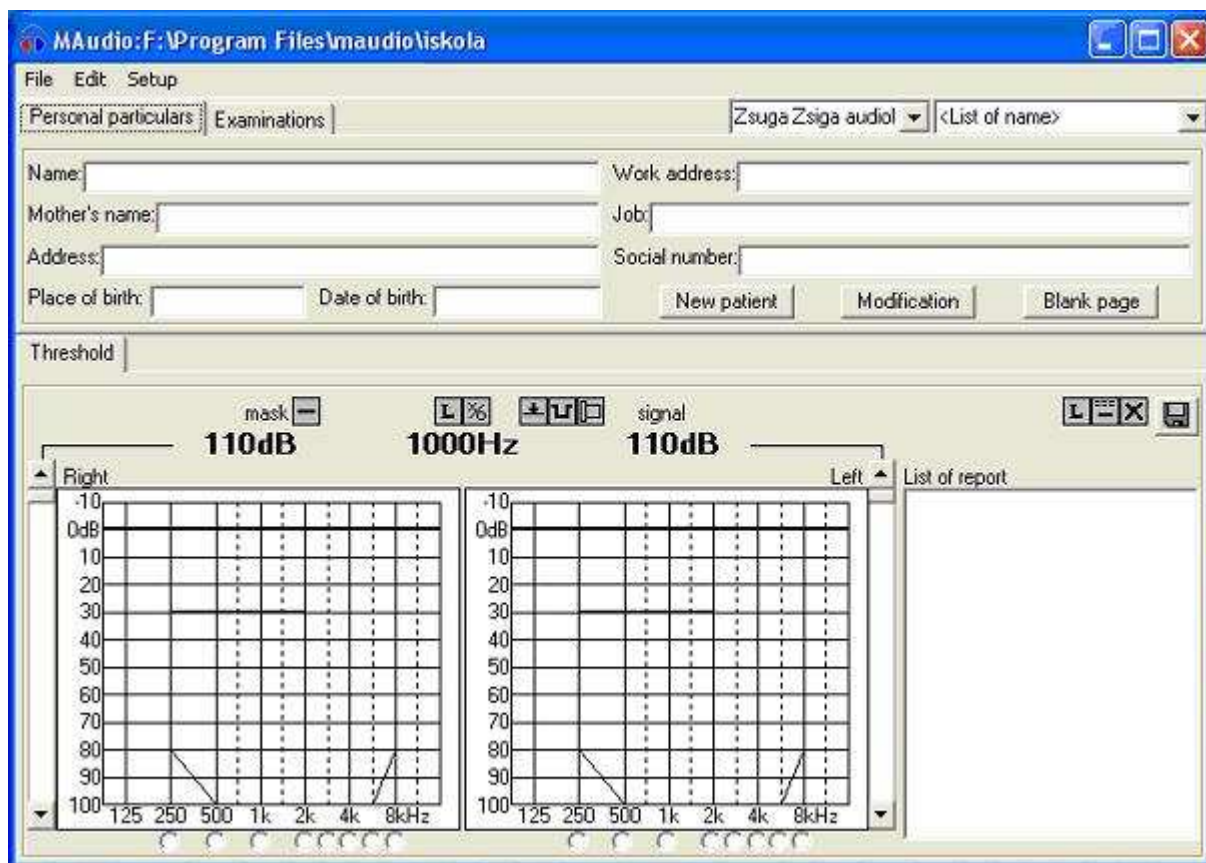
MAudio:F:\Program Files\maudio\iskola

File Edit Setup

Personal particulars | Examinations

Zsuga Zsiga audiol | <List of name>

Name:

Mother's name:

Address:

Place of birth:

Date of birth:

Work address:

Job:

Social number:

New patient | Modification | Blank page

Threshold

mask

110dB

L %

1000Hz

signal

110dB

Right

Left

List of report

-10
0dB
10
20
30
40
50
60
70
80
90
100
125 250 500 1k 2k 4k 8kHz

-10
0dB
10
20
30
40
50
60
70
80
90
100
125 250 500 1k 2k 4k 8kHz